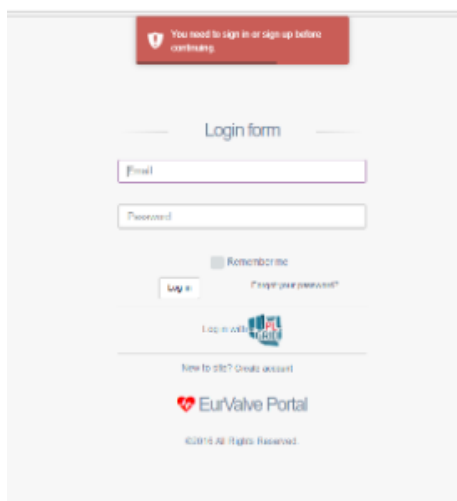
You need to sign in or sign up before continuing.

Login form

Email

Password

Remember me

Log in

Forgot your password?

Log in with PL Grid

New to site? Create account

EurValve Portal

©2016 All Rights Reserved.